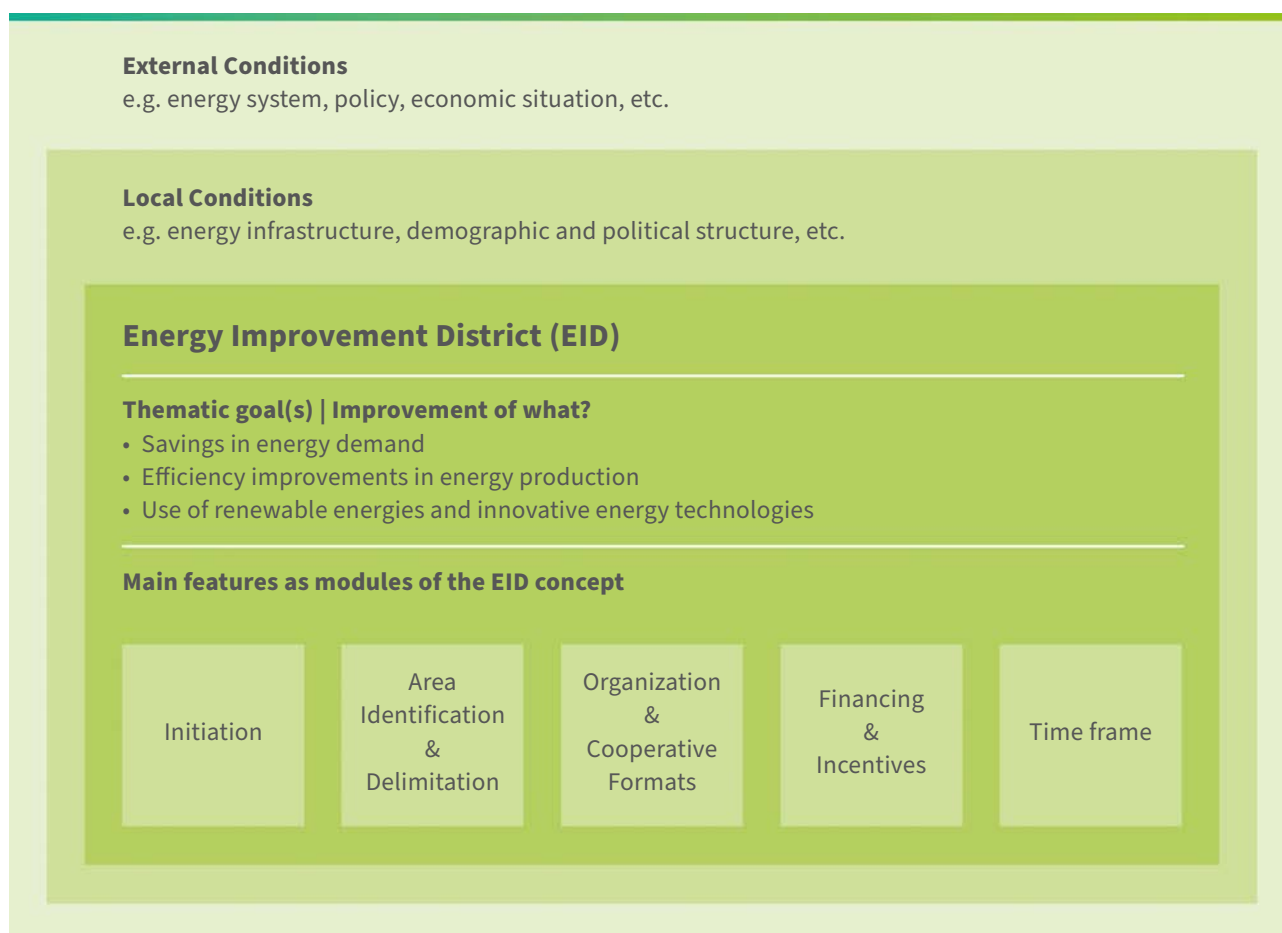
**External Conditions**
e.g. energy system, policy, economic situation, etc.

**Local Conditions**
e.g. energy infrastructure, demographic and political structure, etc.

**Energy Improvement District (EID)**

**Thematic goal(s) | Improvement of what?**
• Savings in energy demand
• Efficiency improvements in energy production
• Use of renewable energies and innovative energy technologies

**Main features as modules of the EID concept**

Initiation

Area Identification & Delimitation

Organization & Cooperative Formats

Financing & Incentives

Time frame